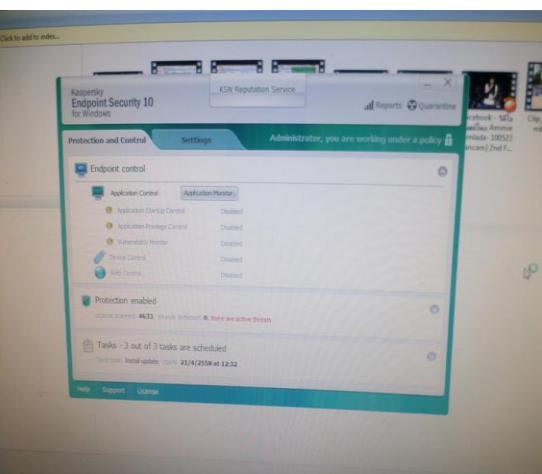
Click to add to index...

Kaspersky
Endpoint Security 10
for Windows

KSN Reputation Service

Reports Quarantine

Protection and Control Settings Administrator, you are working under a policy

Endpoint control

Application Control Application Monitor

Application Startup Control Disabled
Application Privilege Control Disabled
Vulnerability Monitor Disabled
Device Control Disabled
Web Control Disabled

Protection enabled

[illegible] 4633, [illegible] 0, There are active threats

Tasks - 3 out of 3 tasks are scheduled

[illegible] Install update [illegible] 21/4/2558 at 12:32

Help Support License

acebook - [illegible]
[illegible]
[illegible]mida - 100522
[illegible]ncam) 2nd F...

Clip
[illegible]